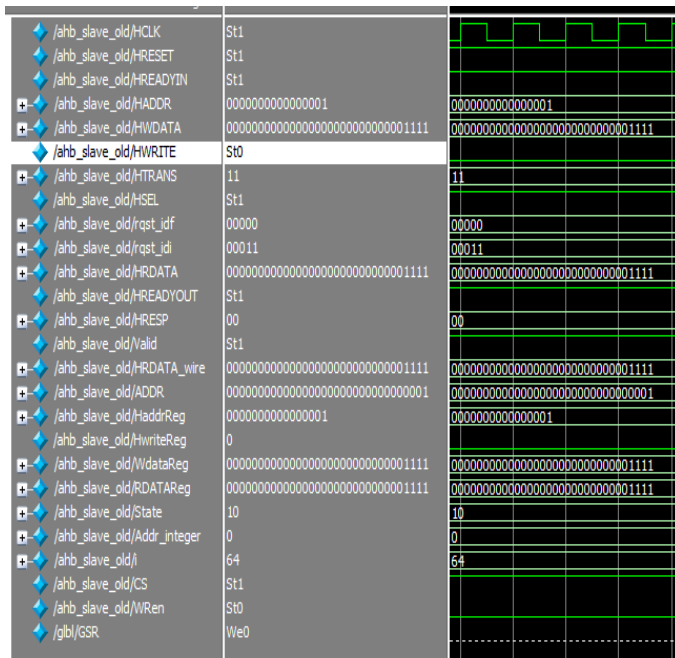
| Signal | Value | Wave |
|---|---|---|
| /ahb_slave_old/HCLK | St1 | |
| /ahb_slave_old/HRESET | St1 | |
| /ahb_slave_old/HREADYIN | St1 | |
| /ahb_slave_old/HADDR | 0000000000000001 | 0000000000000001 |
| /ahb_slave_old/HWDATA | 00000000000000000000000000001111 | 00000000000000000000000000001111 |
| /ahb_slave_old/HWRITE | St0 | |
| /ahb_slave_old/HTRANS | 11 | 11 |
| /ahb_slave_old/HSEL | St1 | |
| /ahb_slave_old/rqst_idf | 00000 | 00000 |
| /ahb_slave_old/rqst_idi | 00011 | 00011 |
| /ahb_slave_old/HRDATA | 00000000000000000000000000001111 | 00000000000000000000000000001111 |
| /ahb_slave_old/HREADYOUT | St1 | |
| /ahb_slave_old/HRESP | 00 | 00 |
| /ahb_slave_old/Valid | St1 | |
| /ahb_slave_old/HRDATA_wire | 00000000000000000000000000001111 | 00000000000000000000000000001111 |
| /ahb_slave_old/ADDR | 00000000000000000000000000000001 | 00000000000000000000000000000001 |
| /ahb_slave_old/HaddrReg | 0000000000000001 | 0000000000000001 |
| /ahb_slave_old/HwriteReg | 0 | |
| /ahb_slave_old/WdataReg | 00000000000000000000000000001111 | 00000000000000000000000000001111 |
| /ahb_slave_old/RDATAReg | 00000000000000000000000000001111 | 00000000000000000000000000001111 |
| /ahb_slave_old/State | 10 | 10 |
| /ahb_slave_old/Addr_integer | 0 | 0 |
| /ahb_slave_old/i | 64 | 64 |
| /ahb_slave_old/CS | St1 | |
| /ahb_slave_old/WRen | St0 | |
| /glbl/GSR | We0 | |